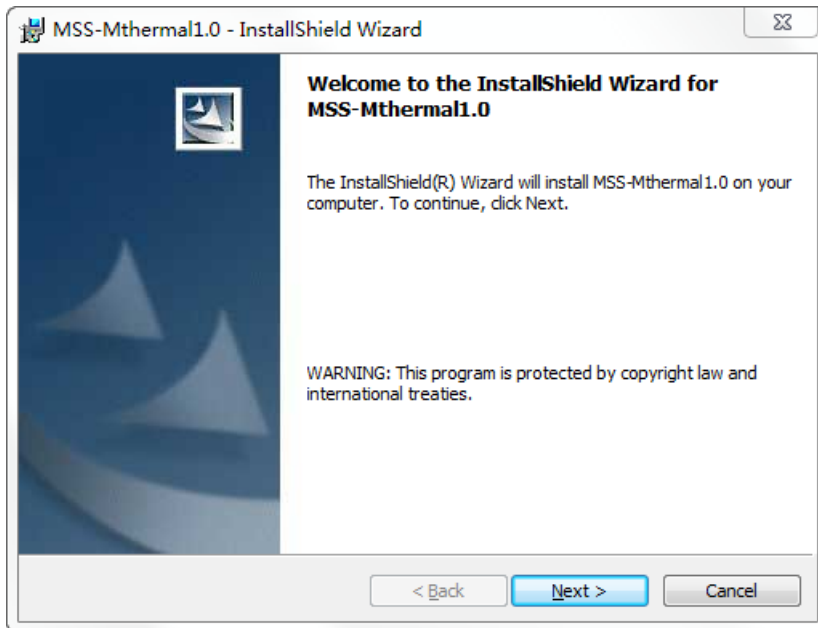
MSS-Mthermal1.0 - InstallShield Wizard

Welcome to the InstallShield Wizard for MSS-Mthermal1.0

The InstallShield(R) Wizard will install MSS-Mthermal1.0 on your computer. To continue, click Next.

WARNING: This program is protected by copyright law and international treaties.

< Back
Next >
Cancel